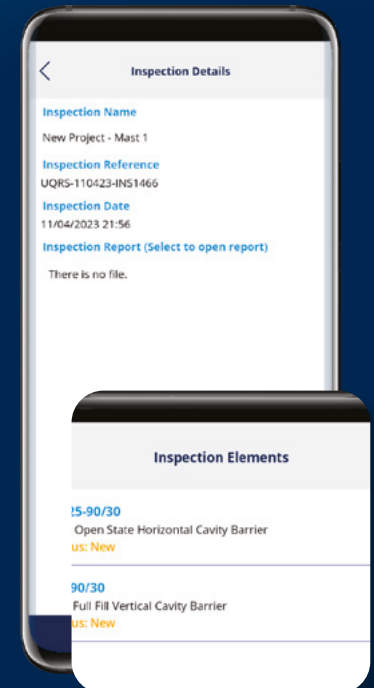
Inspection Details

Inspection Name
New Project - Mast 1
Inspection Reference
UQRS-110423-INS1466
Inspection Date
11/04/2023 21:56
Inspection Report (Select to open report)
There is no file.

Inspection Elements

25-90/30
Open State Horizontal Cavity Barrier
us: New

90/30
Full Fill Vertical Cavity Barrier
us: New